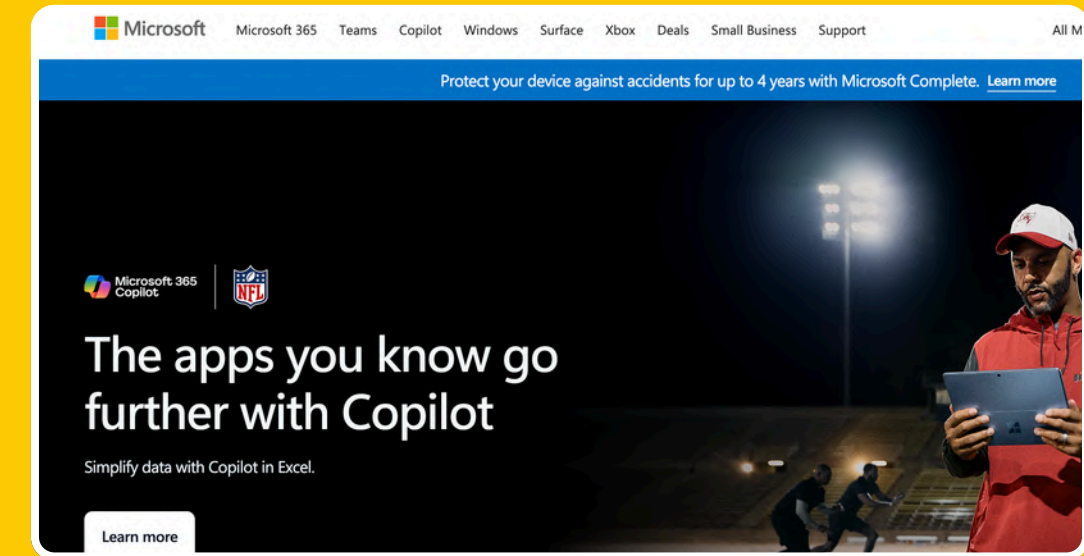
Microsoft Microsoft 365 Teams Copilot Windows Surface Xbox Deals Small Business Support All M

Protect your device against accidents for up to 4 years with Microsoft Complete. Learn more

Microsoft 365 Copilot

NFL

The apps you know go further with Copilot

Simplify data with Copilot in Excel.

Learn more